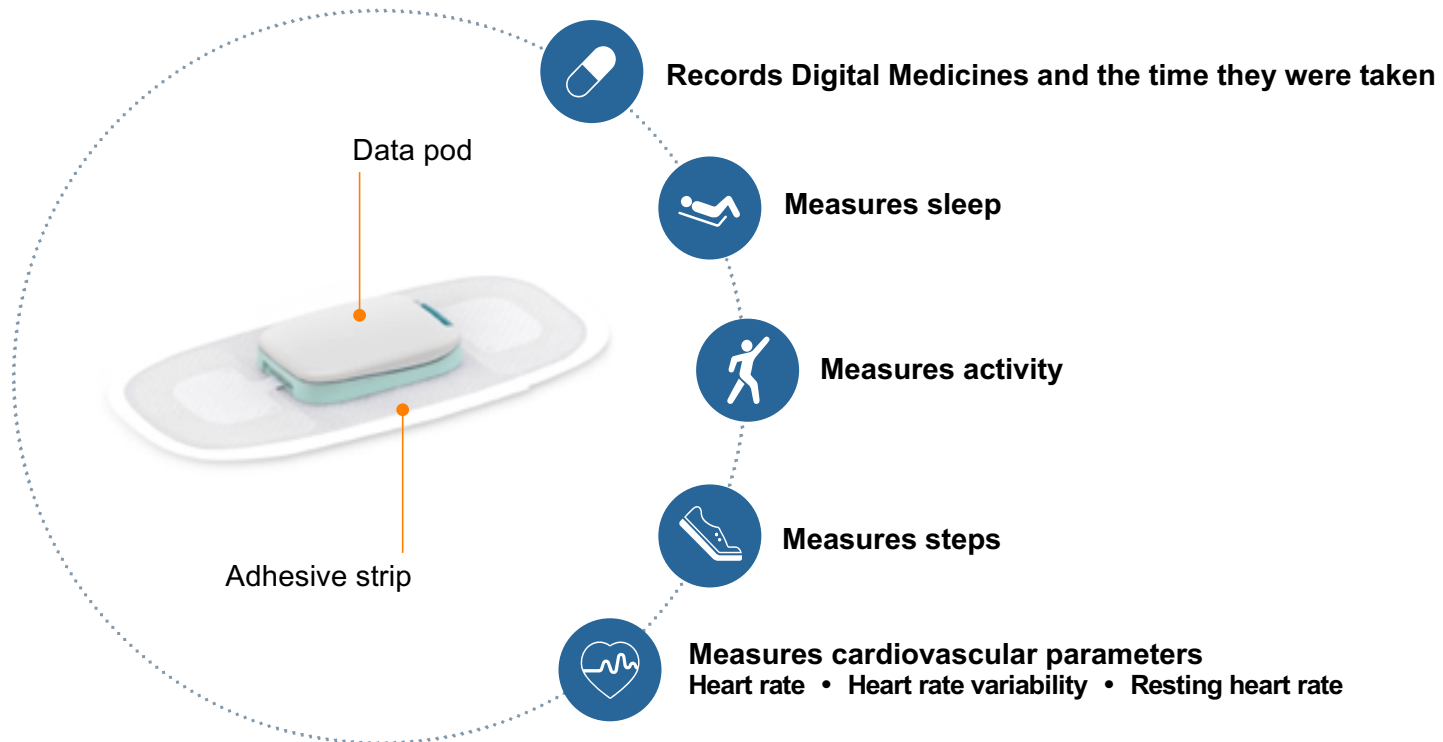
Data pod

Adhesive strip

Records Digital Medicines and the time they were taken

Measures sleep

Measures activity

Measures steps

Measures cardiovascular parameters
Heart rate • Heart rate variability • Resting heart rate